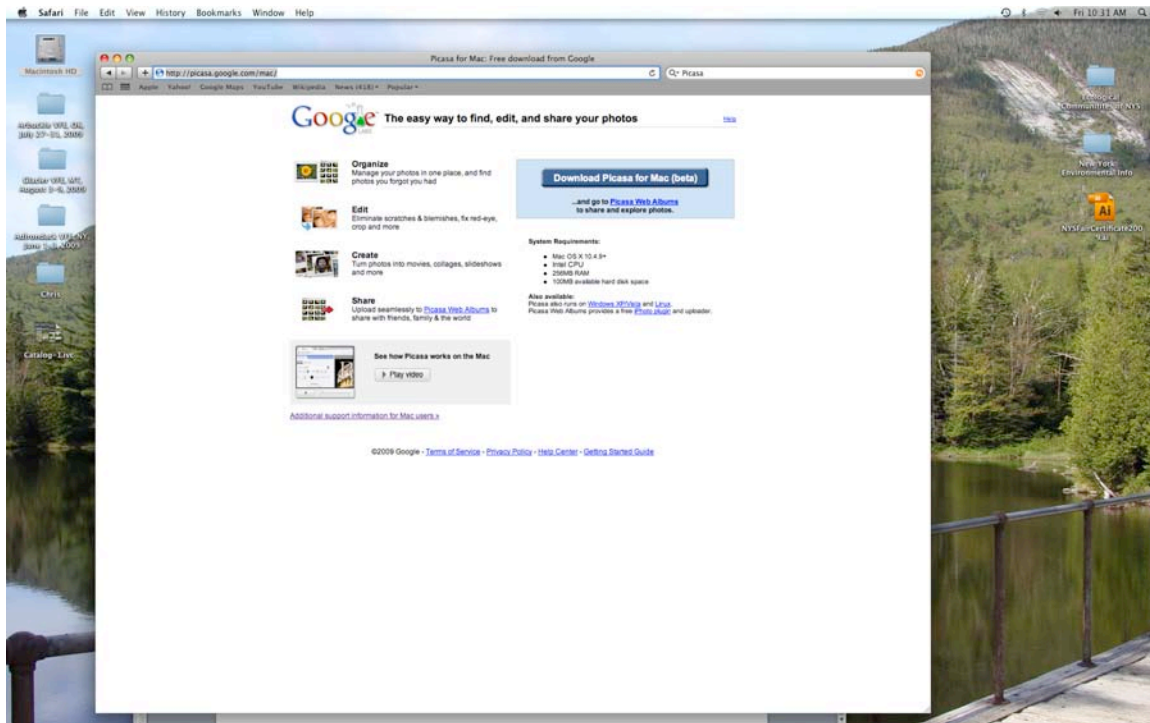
Safari File Edit View History Bookmarks Window Help

Fri 10:31 AM

Macintosh HD

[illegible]

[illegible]

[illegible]

Chris

Catalog - Live

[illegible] Communities of NYS

New York Environmental Info

NYSFairCertificate200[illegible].ai

Picasa for Mac: Free download from Google

http://picasa.google.com/mac/

Picasa

Apple Yahoo! Google Maps YouTube Wikipedia News (418) Popular

Google The easy way to find, edit, and share your photos

Help

Organize
Manage your photos in one place, and find photos you forgot you had

Edit
Eliminate scratches & blemishes, fix red-eye, crop and more

Create
Turn photos into movies, collages, slideshows and more

Share
Upload seamlessly to Picasa Web Albums to share with friends, family & the world

Download Picasa for Mac (beta)

...and go to Picasa Web Albums to share and explore photos.

System Requirements:

• Mac OS X 10.4.9+
• Intel CPU
• 256MB RAM
• 100MB available hard disk space

Also available:
Picasa also runs on Windows XP/Vista and Linux.
Picasa Web Albums provides a free iPhoto plugin and uploader.

See how Picasa works on the Mac

Play video

Additional support information for Mac users »

©2009 Google - Terms of Service - Privacy Policy - Help Center - Getting Started Guide